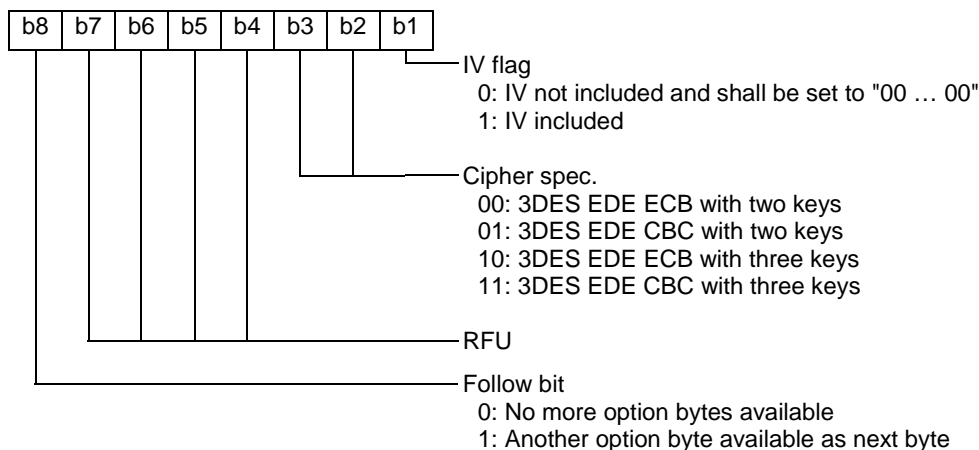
| b8 | b7 | b6 | b5 | b4 | b3 | b2 | b1 |
|---|---|---|---|---|---|---|---|

IV flag
0: IV not included and shall be set to "00 … 00"
1: IV included

Cipher spec.
00: 3DES EDE ECB with two keys
01: 3DES EDE CBC with two keys
10: 3DES EDE ECB with three keys
11: 3DES EDE CBC with three keys

RFU

Follow bit
0: No more option bytes available
1: Another option byte available as next byte